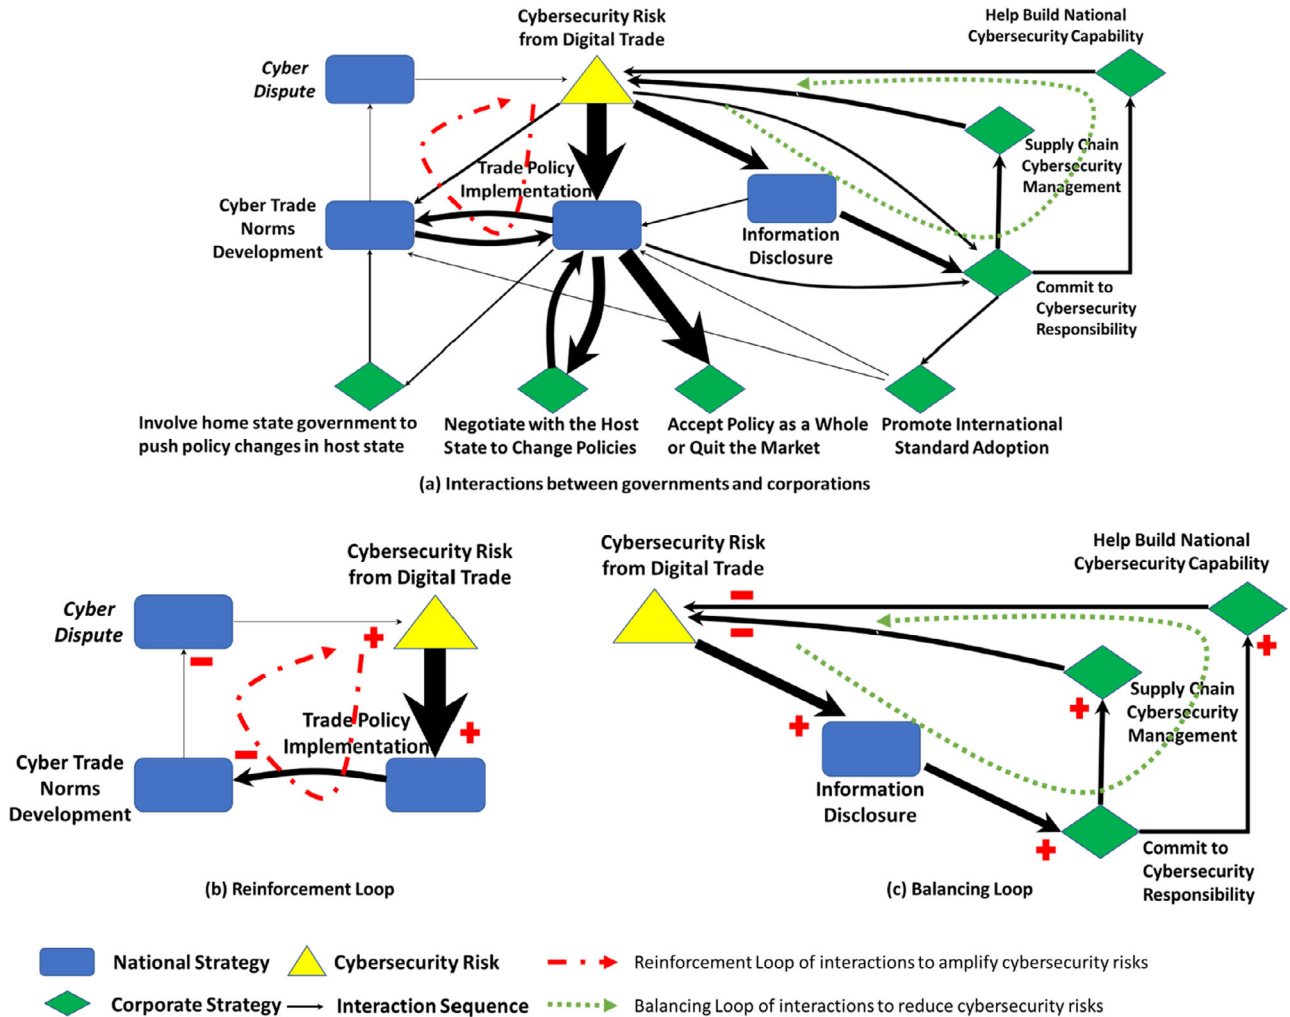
Cybersecurity Risk from Digital Trade

Help Build National Cybersecurity Capability

Cyber Dispute

Supply Chain Cybersecurity Management

Trade Policy Implementation

Cyber Trade Norms Development

Information Disclosure

Commit to Cybersecurity Responsibility

Involve home state government to push policy changes in host state

Negotiate with the Host State to Change Policies

Accept Policy as a Whole or Quit the Market

Promote International Standard Adoption

(a) Interactions between governments and corporations

Cybersecurity Risk from Digital Trade

Cyber Dispute

Trade Policy Implementation

Cyber Trade Norms Development

(b) Reinforcement Loop

Cybersecurity Risk from Digital Trade

Help Build National Cybersecurity Capability

Supply Chain Cybersecurity Management

Information Disclosure

Commit to Cybersecurity Responsibility

(c) Balancing Loop

National Strategy

Cybersecurity Risk

Reinforcement Loop of interactions to amplify cybersecurity risks

Corporate Strategy

Interaction Sequence

Balancing Loop of interactions to reduce cybersecurity risks